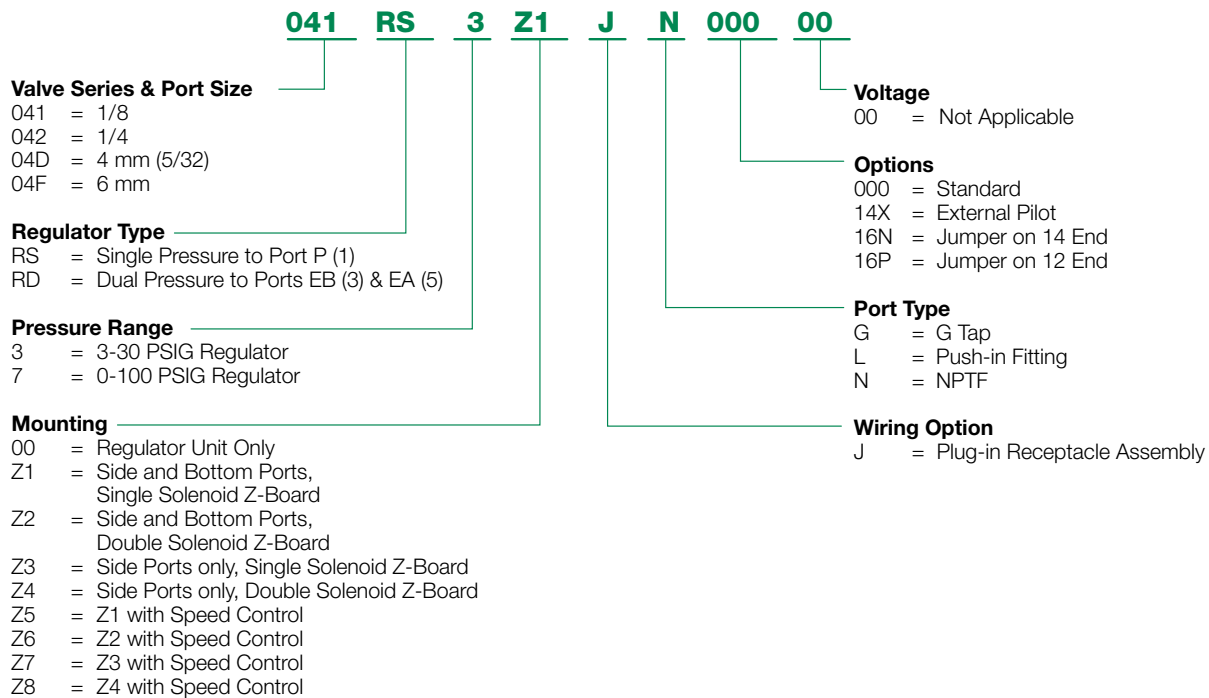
041 RS 3 Z1 J N 000 00

**Valve Series & Port Size**
041 = 1/8
042 = 1/4
04D = 4 mm (5/32)
04F = 6 mm

**Regulator Type**
RS = Single Pressure to Port P (1)
RD = Dual Pressure to Ports EB (3) & EA (5)

**Pressure Range**
3 = 3-30 PSIG Regulator
7 = 0-100 PSIG Regulator

**Mounting**
00 = Regulator Unit Only
Z1 = Side and Bottom Ports, Single Solenoid Z-Board
Z2 = Side and Bottom Ports, Double Solenoid Z-Board
Z3 = Side Ports only, Single Solenoid Z-Board
Z4 = Side Ports only, Double Solenoid Z-Board
Z5 = Z1 with Speed Control
Z6 = Z2 with Speed Control
Z7 = Z3 with Speed Control
Z8 = Z4 with Speed Control

**Voltage**
00 = Not Applicable

**Options**
000 = Standard
14X = External Pilot
16N = Jumper on 14 End
16P = Jumper on 12 End

**Port Type**
G = G Tap
L = Push-in Fitting
N = NPTF

**Wiring Option**
J = Plug-in Receptacle Assembly